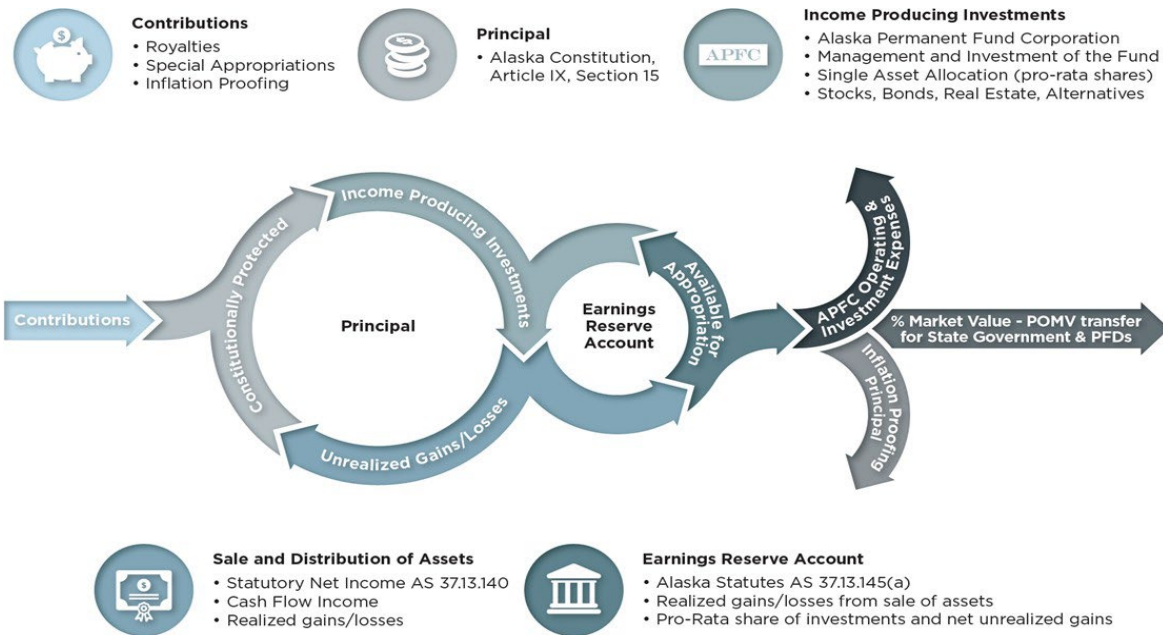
$

Contributions
• Royalties
• Special Appropriations
• Inflation Proofing

Principal
• Alaska Constitution, Article IX, Section 15

APFC

Income Producing Investments
• Alaska Permanent Fund Corporation
• Management and Investment of the Fund
• Single Asset Allocation (pro-rata shares)
• Stocks, Bonds, Real Estate, Alternatives

Contributions

Constitutionally Protected

Income Producing Investments

Principal

Unrealized Gains/Losses

Earnings Reserve Account

Available for Appropriation

APFC Operating & Investment Expenses

% Market Value - POMV transfer for State Government & PFDs

Inflation Proofing Principal

$

Sale and Distribution of Assets
• Statutory Net Income AS 37.13.140
• Cash Flow Income
• Realized gains/losses

Earnings Reserve Account
• Alaska Statutes AS 37.13.145(a)
• Realized gains/losses from sale of assets
• Pro-Rata share of investments and net unrealized gains